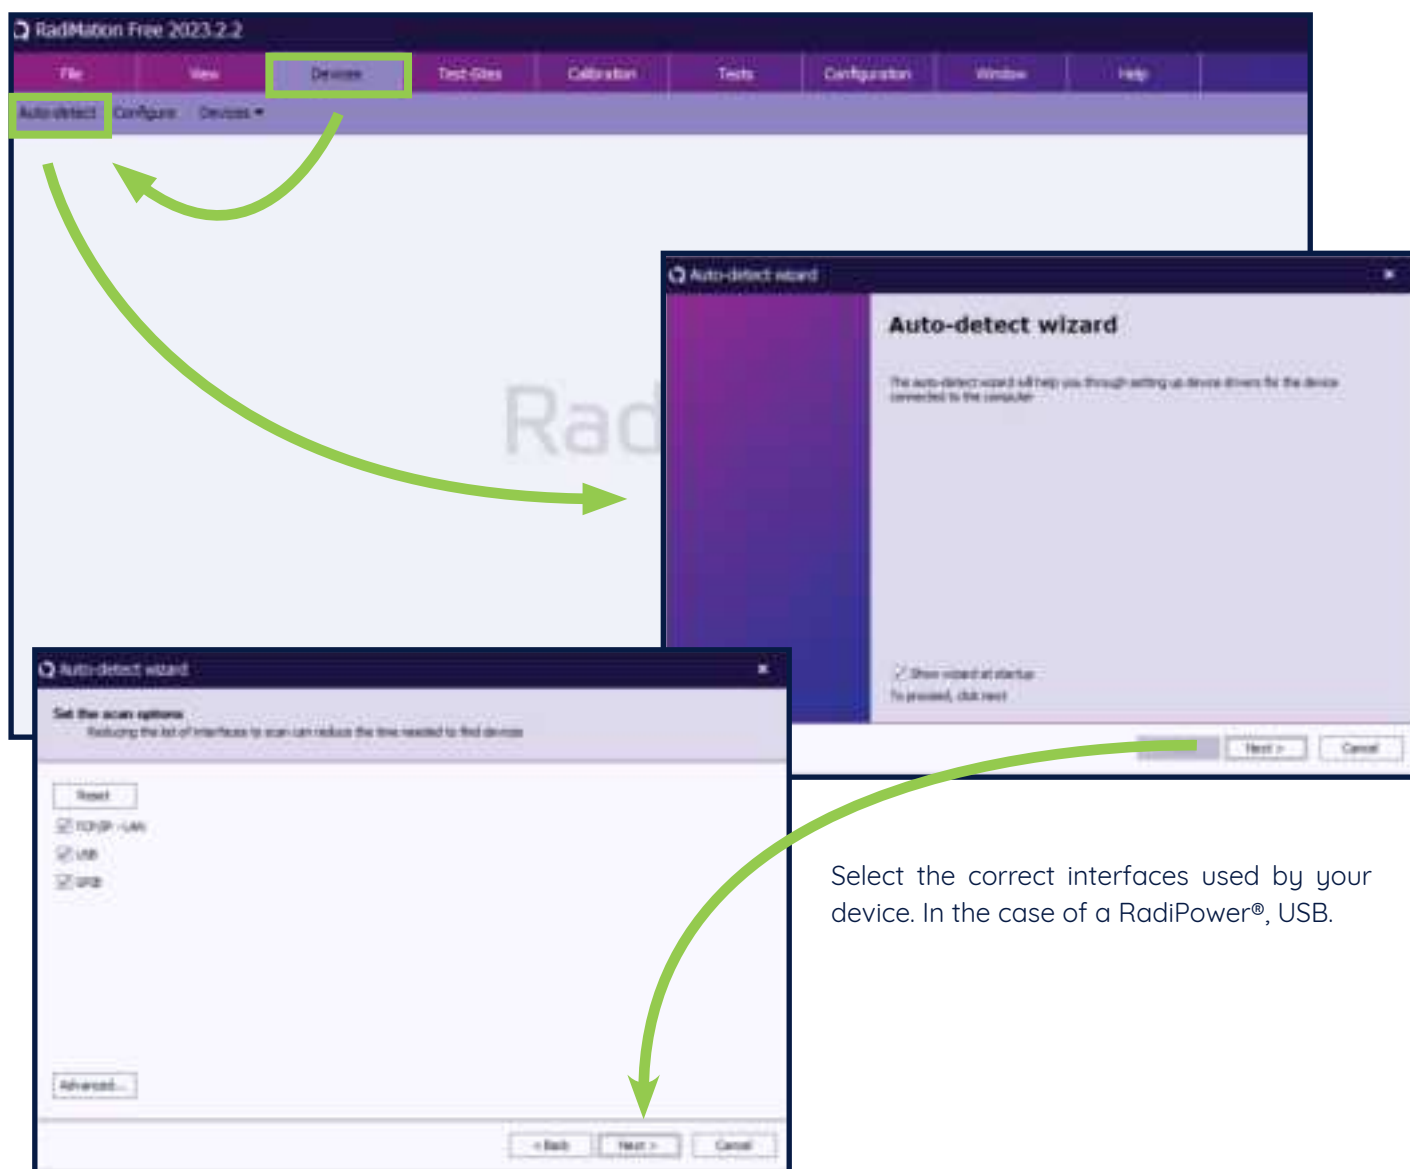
RadiMation Free 2023.2.2

File | View | Devices | Test-Sites | Calibration | Tests | Configuration | Window | Help

Auto-detect | Configure | Devices ▾

Rad

Auto-detect wizard

Auto-detect wizard

The auto-detect wizard will help you through setting up device drivers for the device connected to the computer.

Show wizard at startup

To proceed, click next

Next > | Cancel

Auto-detect wizard

Set the scan options

Reducing the list of interfaces to scan can reduce the time needed to find devices

Reset

TCP/IP - LAN

USB

GPIB

Advanced...

< Back | Next > | Cancel

Select the correct interfaces used by your device. In the case of a RadiPower®, USB.